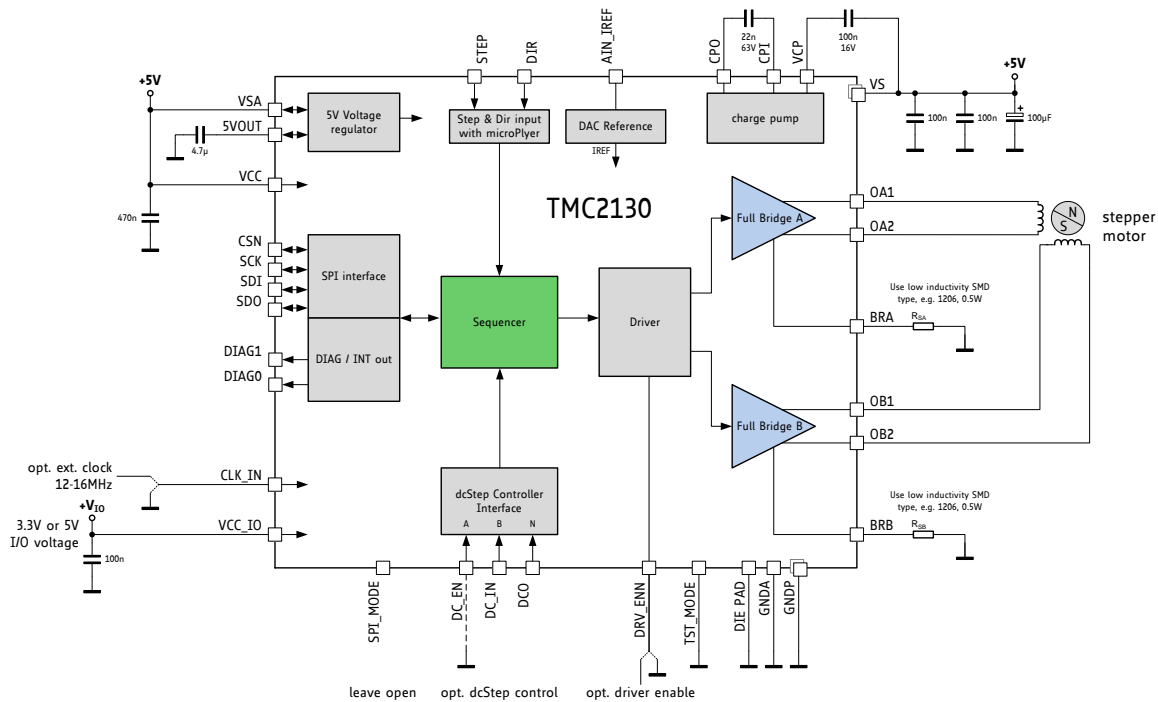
STEP
DIR
AIN_IREF
CPO
22n
63V
CPI
VCP
100n
16V
+5V
VS
100n
100n
100µF
+5V
VSA
5V Voltage regulator
Step & Dir input with microPlyer
DAC Reference
IREF
charge pump
5VOUT
4.7µ
VCC
470n
TMC2130
OA1
OA2
stepper motor
N
S
Full Bridge A
CSN
SCK
SDI
SDO
SPI interface
Sequencer
Driver
Use low inductivity SMD type, e.g. 1206, 0.5W
BRA
$R_{SA}$
DIAG1
DIAG0
DIAG / INT out
OB1
OB2
Full Bridge B
opt. ext. clock 12-16MHz
CLK_IN
Use low inductivity SMD type, e.g. 1206, 0.5W
dcStep Controller Interface
A
B
N
+$V_{IO}$
3.3V or 5V I/O voltage
VCC_IO
100n
BRB
$R_{SB}$
SPI_MODE
DC_EN
DC_IN
DCO
DRV_ENN
TST_MODE
DIE PAD
GNDA
GNDP
leave open
opt. dcStep control
opt. driver enable